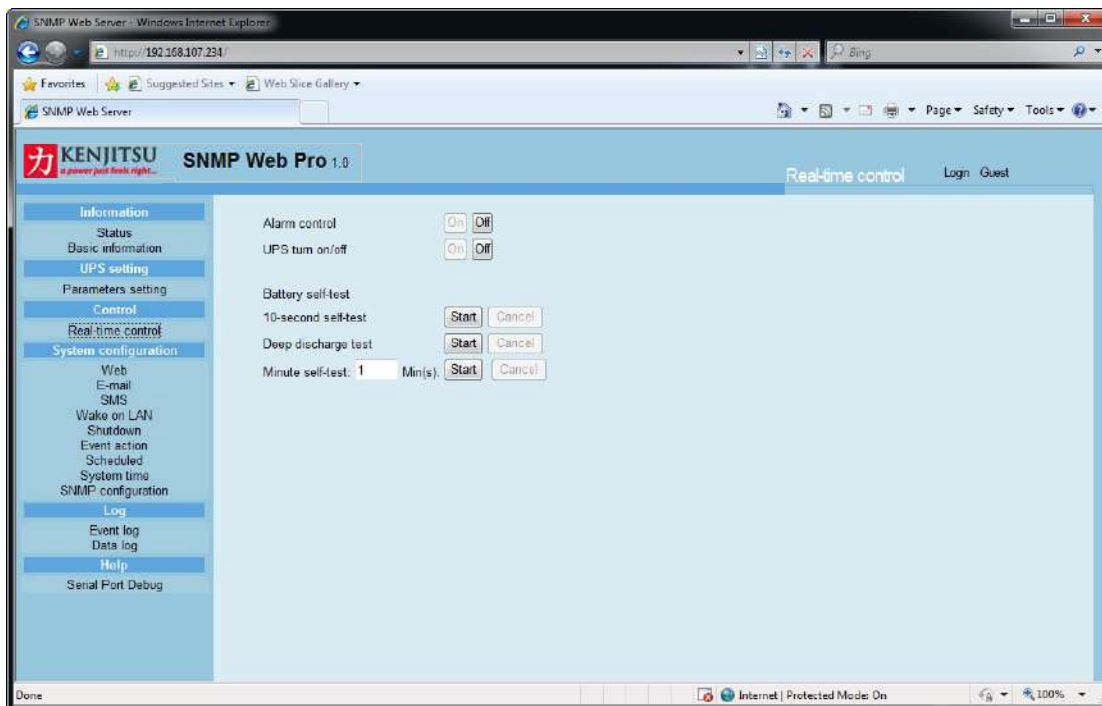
SNMP Web Server - Windows Internet Explorer

http://192.168.107.234/

Bing

Favorites | Suggested Sites ▾ | Web Slice Gallery ▾

SNMP Web Server

Page ▾ Safety ▾ Tools ▾

力 KENJITSU
a power just feels right...

SNMP Web Pro 1.0

Real-time control

Login Guest

Information
Status
Basic information
UPS setting
Parameters setting
Control
Real-time control
System configuration
Web
E-mail
SMS
Wake on LAN
Shutdown
Event action
Scheduled
System time
SNMP configuration
Log
Event log
Data log
Help
Serial Port Debug

Alarm control On Off
UPS turn on/off On Off

Battery self-test
10-second self-test Start Cancel
Deep discharge test Start Cancel
Minute self-test: 1 Min(s). Start Cancel

Done

Internet | Protected Mode: On

100%